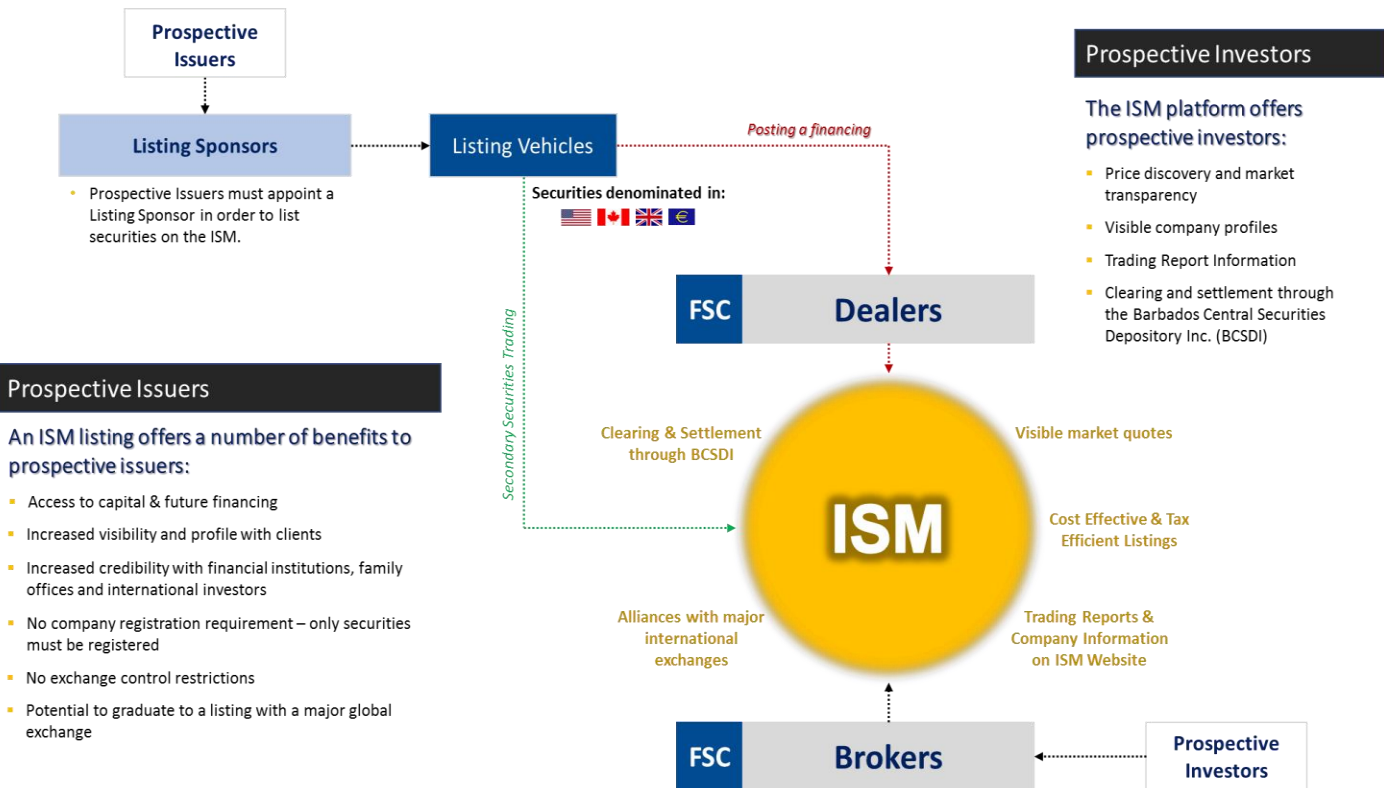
Prospective Issuers

Listing Sponsors

- Prospective Issuers must appoint a Listing Sponsor in order to list securities on the ISM.

Listing Vehicles

Posting a financing

Securities denominated in:

Secondary Securities Trading

FSC Dealers

Prospective Investors

The ISM platform offers prospective investors:

- Price discovery and market transparency
- Visible company profiles
- Trading Report Information
- Clearing and settlement through the Barbados Central Securities Depository Inc. (BCSDI)

Prospective Issuers

An ISM listing offers a number of benefits to prospective issuers:

- Access to capital & future financing
- Increased visibility and profile with clients
- Increased credibility with financial institutions, family offices and international investors
- No company registration requirement – only securities must be registered
- No exchange control restrictions
- Potential to graduate to a listing with a major global exchange

Clearing & Settlement through BCSDI

Visible market quotes

ISM

Cost Effective & Tax Efficient Listings

Alliances with major international exchanges

Trading Reports & Company Information on ISM Website

FSC Brokers

Prospective Investors